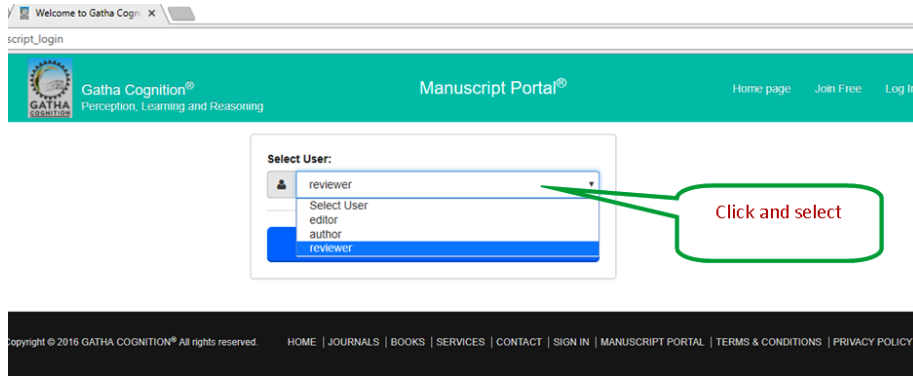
Welcome to Gatha Cogni
script_login

GATHA COGNITION
Gatha Cognition®
Perception, Learning and Reasoning

Manuscript Portal®

Home page Join Free Log I

Select User:
reviewer
Select User
editor
author
reviewer

Click and select

opyright © 2016 GATHA COGNITION® All rights reserved.

HOME | JOURNALS | BOOKS | SERVICES | CONTACT | SIGN IN | MANUSCRIPT PORTAL | TERMS & CONDITIONS | PRIVACY POLICY